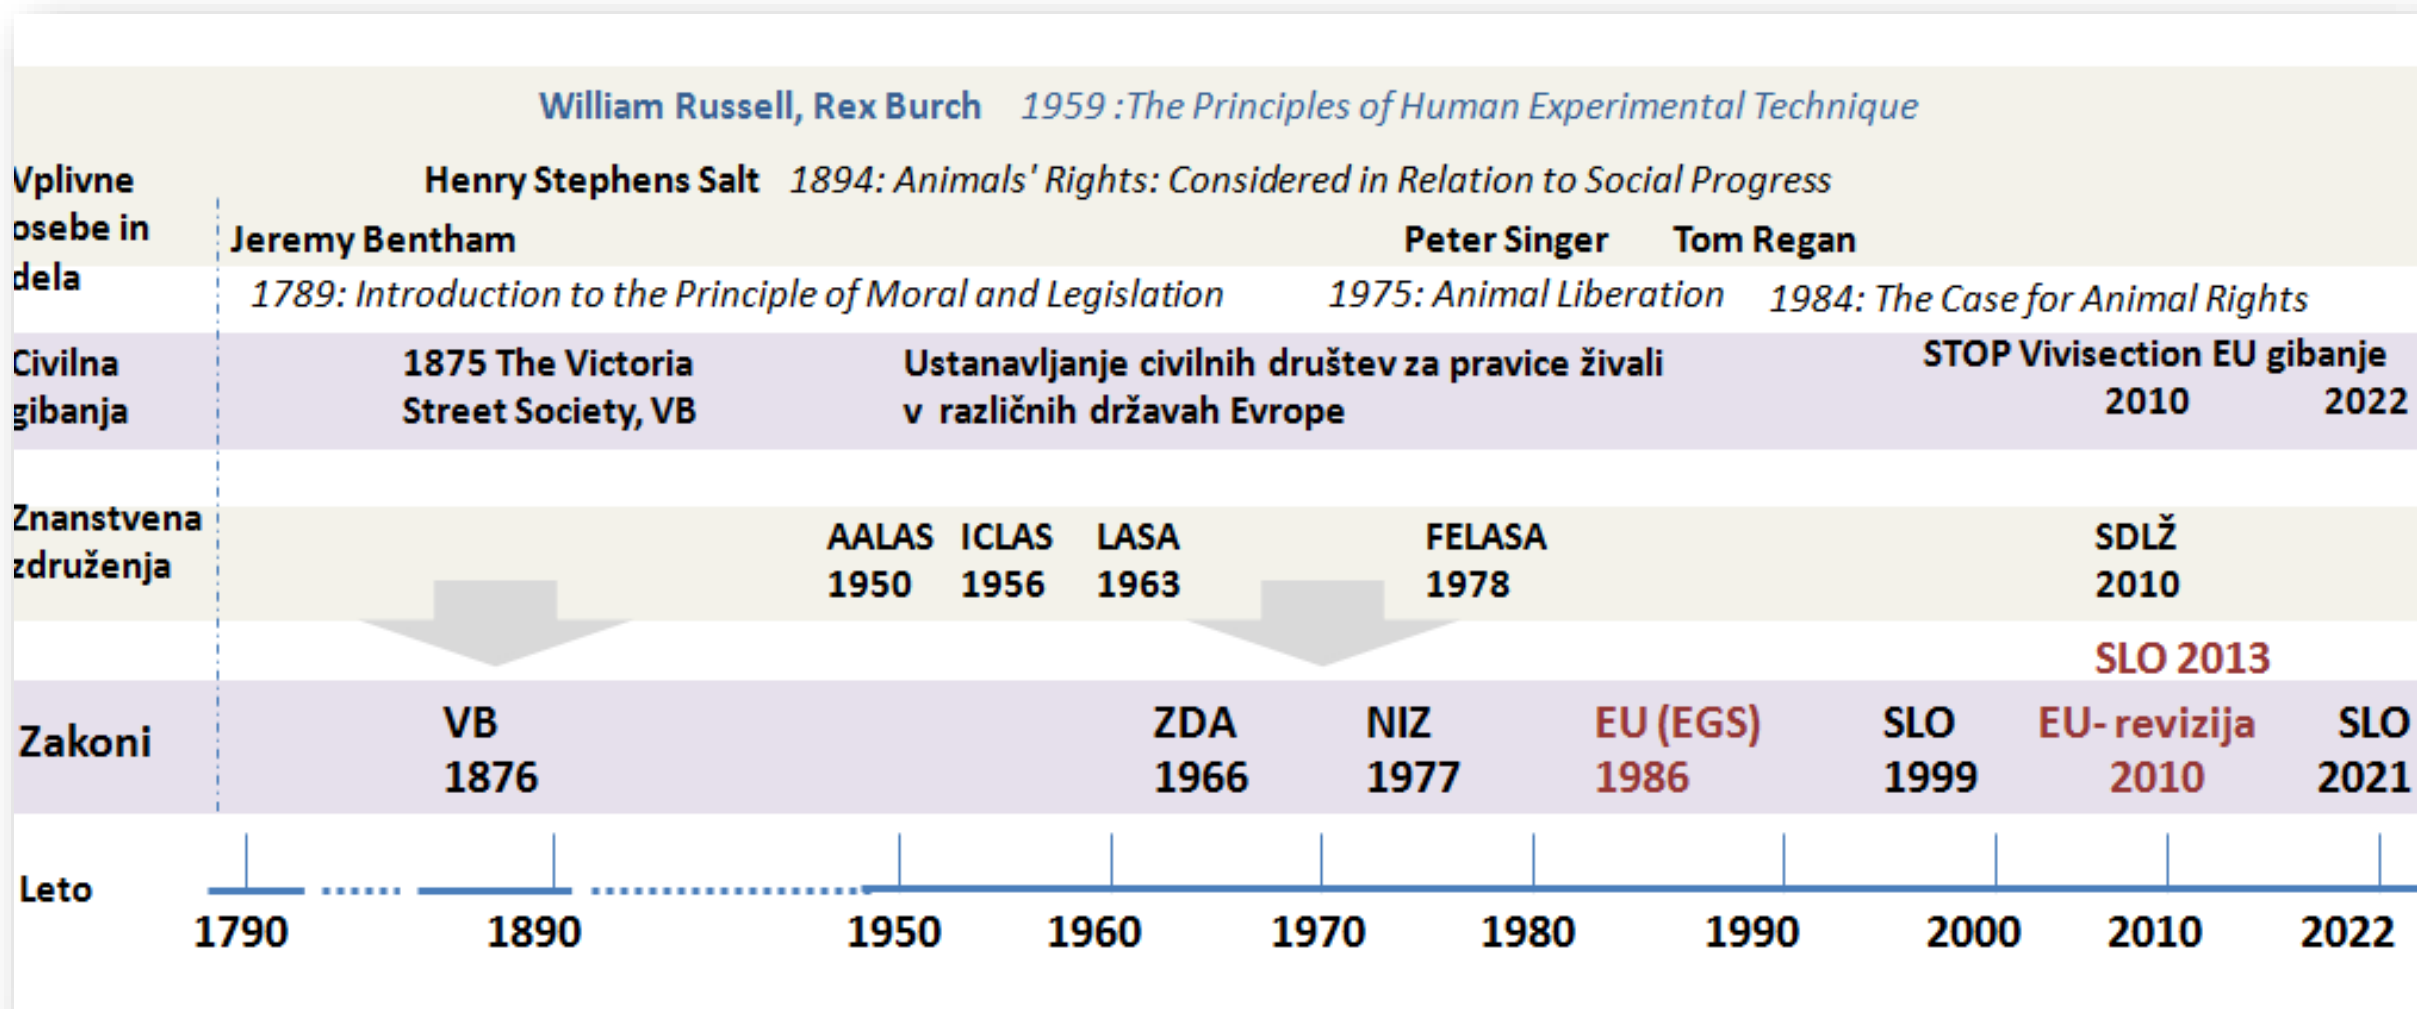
William Russell, Rex Burch 1959 :The Principles of Human Experimental Technique

Vplivne osebe in dela

Henry Stephens Salt 1894: Animals' Rights: Considered in Relation to Social Progress

Jeremy Bentham

1789: Introduction to the Principle of Moral and Legislation

Peter Singer

1975: Animal Liberation

Tom Regan

1984: The Case for Animal Rights

Civilna gibanja

1875 The Victoria Street Society, VB

Ustanavljanje civilnih društev za pravice živali v različnih državah Evrope

STOP Vivisection EU gibanje
2010 2022

Znanstvena združenja

AALAS 1950

ICLAS 1956

LASA 1963

FELASA 1978

SDLŽ 2010

SLO 2013

Zakoni

VB 1876

ZDA 1966

NIZ 1977

EU (EGS) 1986

SLO 1999

EU- revizija 2010

SLO 2021

Leto

1790 1890 1950 1960 1970 1980 1990 2000 2010 2022